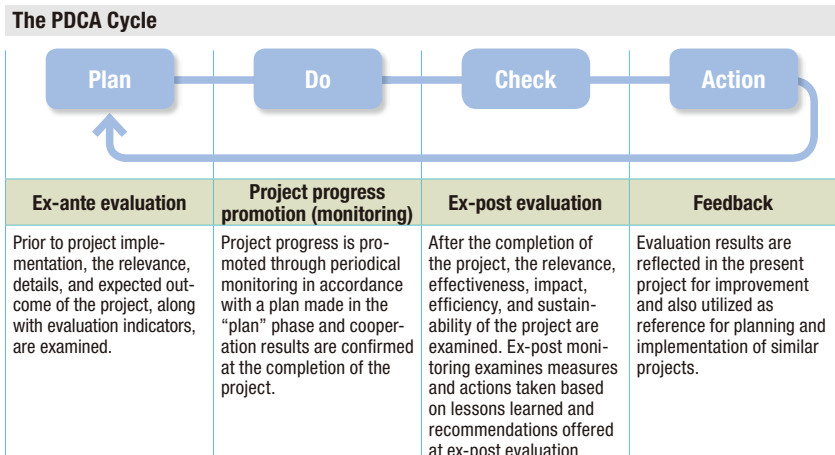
The PDCA Cycle

Plan

Do

Check

Action

| Ex-ante evaluation | Project progress promotion (monitoring) | Ex-post evaluation | Feedback |
|---|---|---|---|
| Prior to project implementation, the relevance, details, and expected outcome of the project, along with evaluation indicators, are examined. | Project progress is promoted through periodical monitoring in accordance with a plan made in the "plan" phase and cooperation results are confirmed at the completion of the project. | After the completion of the project, the relevance, effectiveness, impact, efficiency, and sustainability of the project are examined. Ex-post monitoring examines measures and actions taken based on lessons learned and recommendations offered at ex-post evaluation | Evaluation results are reflected in the present project for improvement and also utilized as reference for planning and implementation of similar projects. |